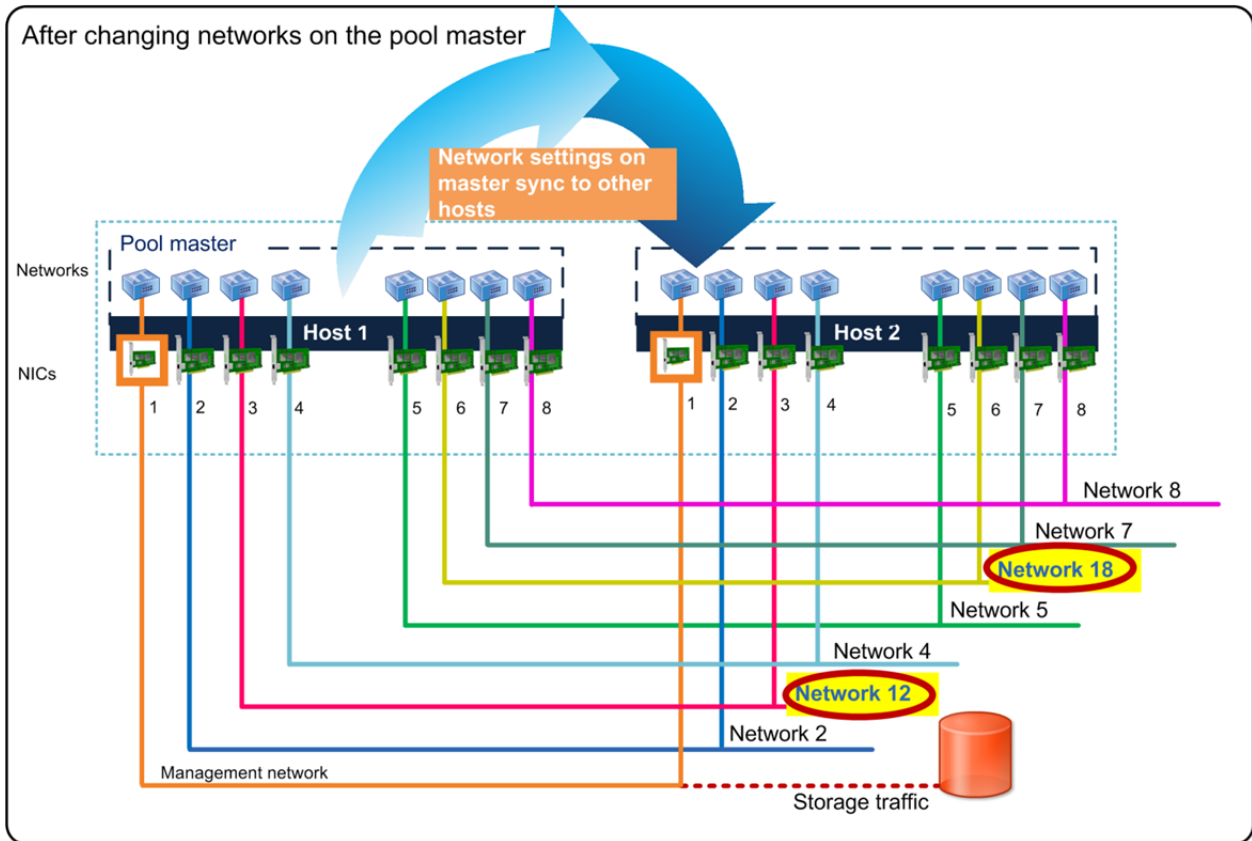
After changing networks on the pool master

Network settings on master sync to other hosts

Pool master

Networks

Host 1

Host 2

NICs

1 2 3 4 5 6 7 8

1 2 3 4 5 6 7 8

Network 8

Network 7

Network 18

Network 5

Network 4

Network 12

Network 2

Management network

Storage traffic